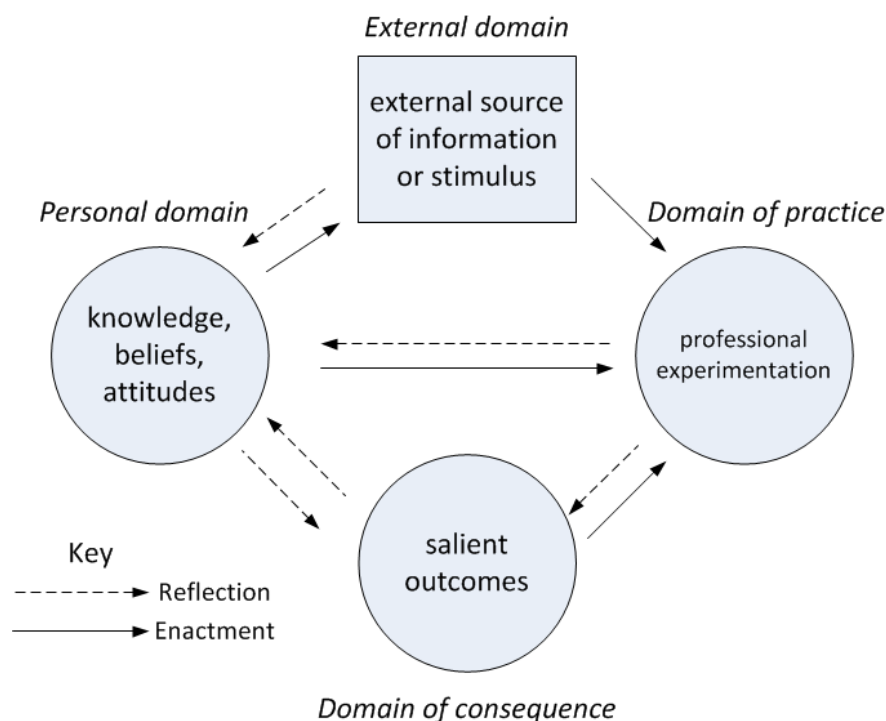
External domain

external source of information or stimulus

Personal domain

Domain of practice

knowledge, beliefs, attitudes

professional experimentation

salient outcomes

Key

Reflection

Enactment

Domain of consequence